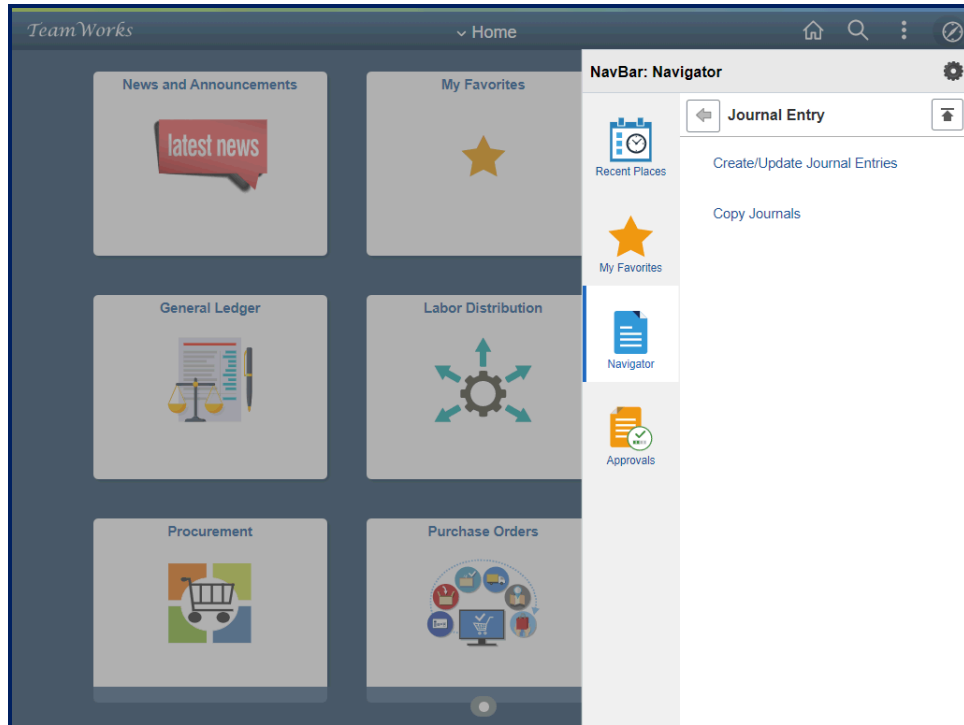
TeamWorks

Home

News and Announcements

latest news

My Favorites

General Ledger

Labor Distribution

Procurement

Purchase Orders

NavBar: Navigator

Recent Places

My Favorites

Navigator

Approvals

Journal Entry

Create/Update Journal Entries

Copy Journals